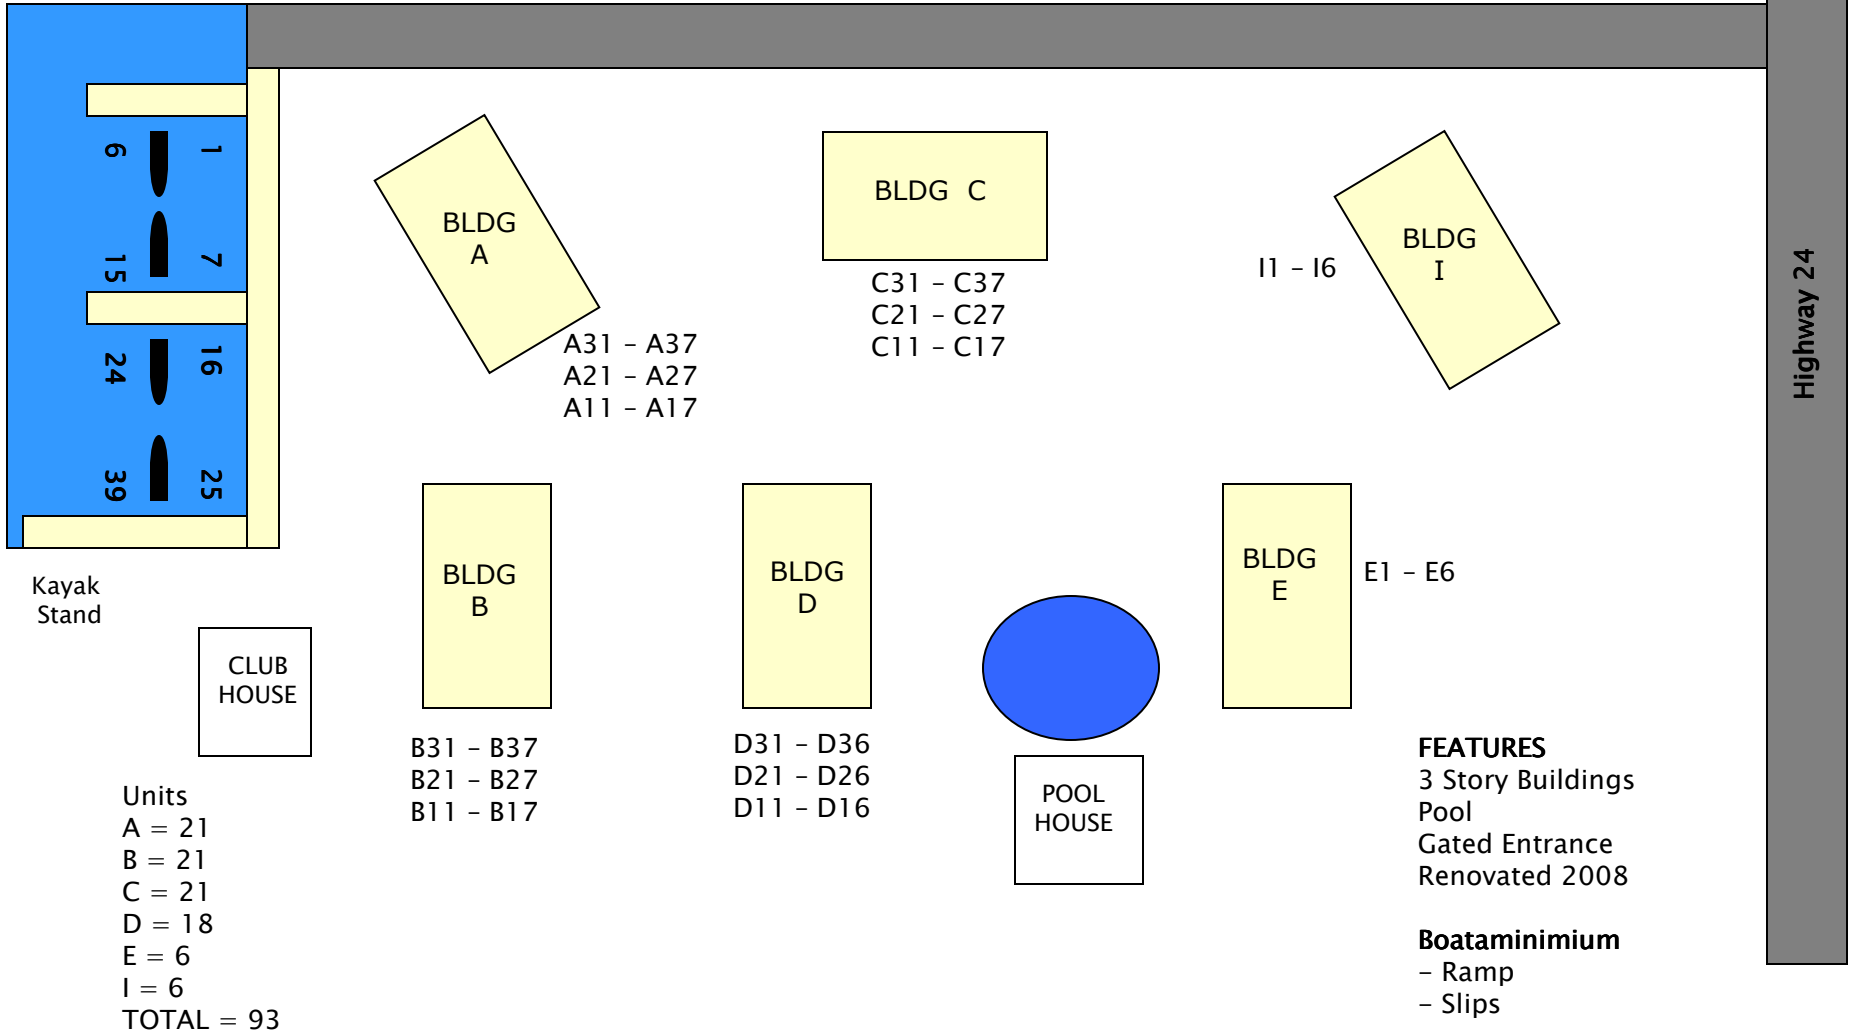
9
1
15
7
24
16
39
25

Kayak Stand

BLDG A

A31 – A37
A21 – A27
A11 – A17

BLDG C

C31 – C37
C21 – C27
C11 – C17

I1 – I6

BLDG I

Highway 24

BLDG B

BLDG D

BLDG E

E1 – E6

CLUB HOUSE

B31 – B37
B21 – B27
B11 – B17

D31 – D36
D21 – D26
D11 – D16

POOL HOUSE

Units
A = 21
B = 21
C = 21
D = 18
E = 6
I = 6
TOTAL = 93

FEATURES
3 Story Buildings
Pool
Gated Entrance
Renovated 2008

Boataminimium
– Ramp
– Slips